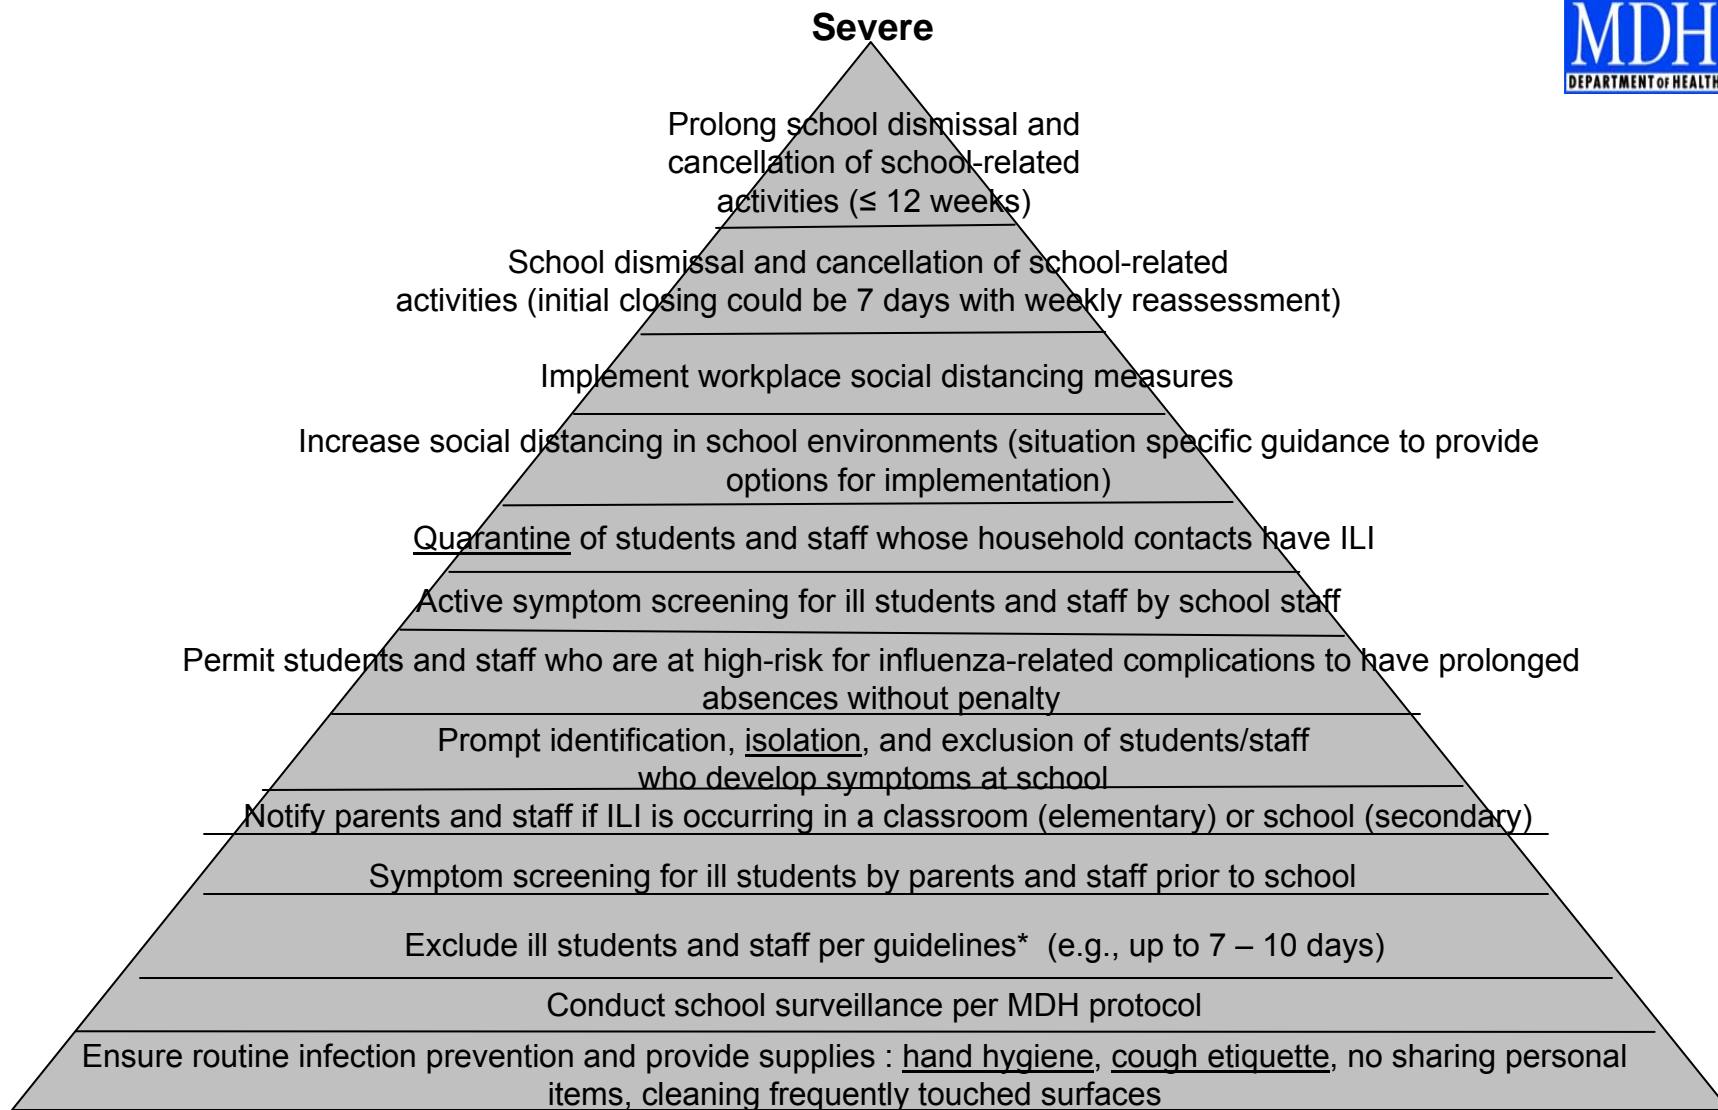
Severe

MDH
DEPARTMENT of HEALTH

Prolong school dismissal and cancellation of school-related activities (≤ 12 weeks)

School dismissal and cancellation of school-related activities (initial closing could be 7 days with weekly reassessment)

Implement workplace social distancing measures

Increase social distancing in school environments (situation specific guidance to provide options for implementation)

Quarantine of students and staff whose household contacts have ILI

Active symptom screening for ill students and staff by school staff

Permit students and staff who are at high-risk for influenza-related complications to have prolonged absences without penalty

Prompt identification, isolation, and exclusion of students/staff who develop symptoms at school

Notify parents and staff if ILI is occurring in a classroom (elementary) or school (secondary)

Symptom screening for ill students by parents and staff prior to school

Exclude ill students and staff per guidelines* (e.g., up to 7 – 10 days)

Conduct school surveillance per MDH protocol

Ensure routine infection prevention and provide supplies : hand hygiene, cough etiquette, no sharing personal items, cleaning frequently touched surfaces